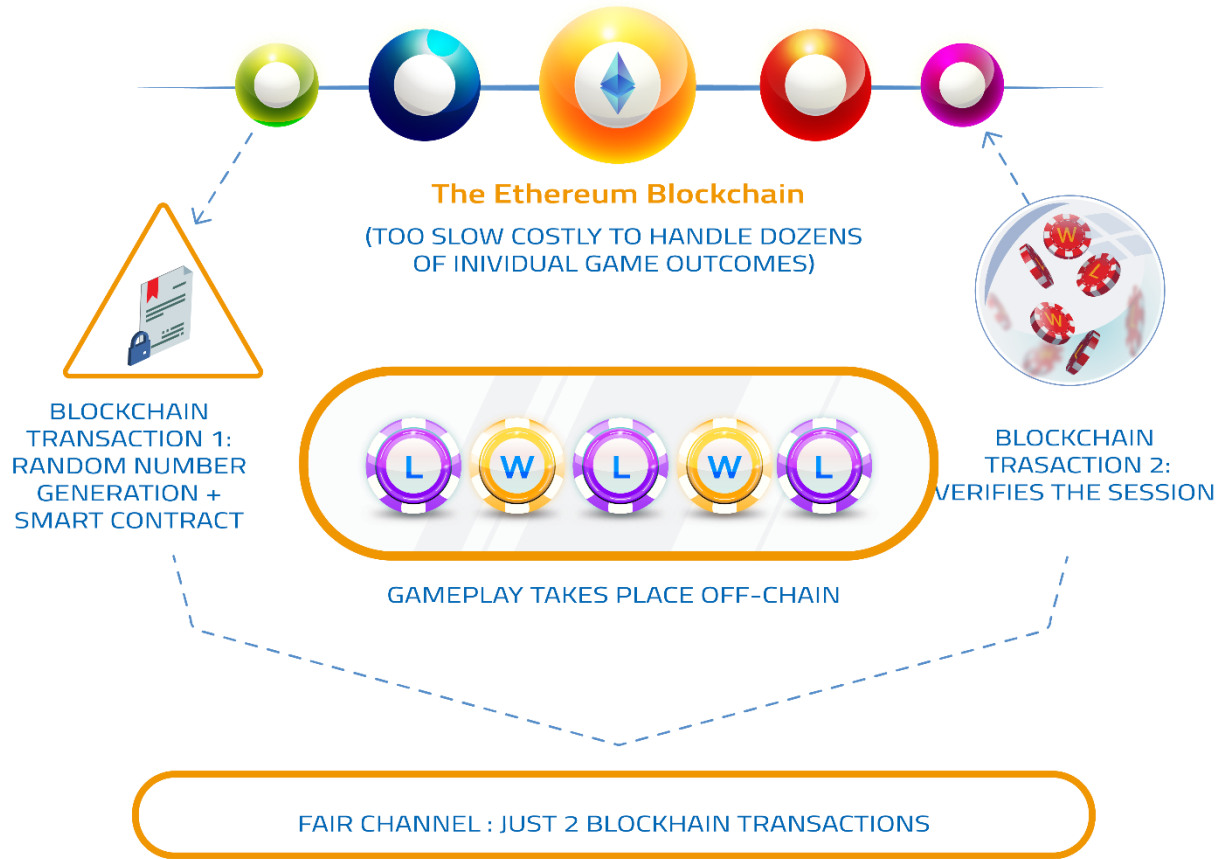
The Ethereum Blockchain

(TOO SLOW COSTLY TO HANDLE DOZENS OF INIVIDUAL GAME OUTCOMES)

BLOCKCHAIN TRANSACTION 1: RANDOM NUMBER GENERATION + SMART CONTRACT

L W L W L

GAMEPLAY TAKES PLACE OFF-CHAIN

W L W

BLOCKCHAIN TRASACTION 2: VERIFIES THE SESSION

FAIR CHANNEL : JUST 2 BLOCKHAIN TRANSACTIONS